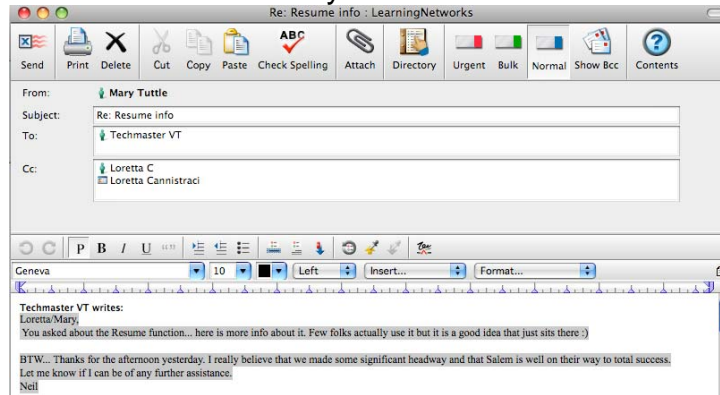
Re: Resume info : LearningNetworks

Send Print Delete Cut Copy Paste Check Spelling Attach Directory Urgent Bulk Normal Show Bcc Contents

From: Mary Tuttle

Subject: Re: Resume info

To: Techmaster VT

Cc: Loretta C
Loretta Cannistraci

P B I U

Geneva 10 Left Insert... Format...

Techmaster VT writes:
Loretta/Mary,
You asked about the Resume function... here is more info about it. Few folks actually use it but it is a good idea that just sits there :)

BTW... Thanks for the afternoon yesterday. I really believe that we made some significant headway and that Salem is well on their way to total success.
Let me know if I can be of any further assistance.
Neil